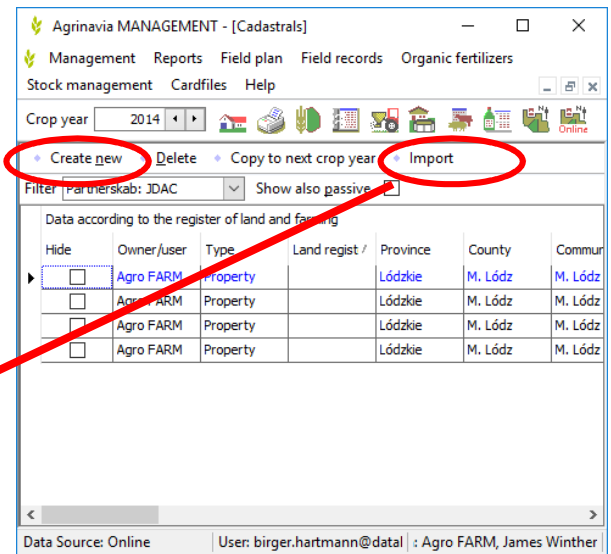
Agrinavia MANAGEMENT - [Cadastrals]

Management Reports Field plan Field records Organic fertilizers

Stock management Cardfiles Help

Crop year 2014

Online

Create new Delete Copy to next crop year Import

Filter Partnerskab: JDAC Show also passive

Data according to the register of land and farming

| Hide | Owner/user | Type | Land regist | Province | County | Commun |
|---|---|---|---|---|---|---|
| ☐ | Agro FARM | Property | | Lódzkie | M. Lódz | M. Lódz |
| ☐ | Agro FARM | Property | | Lódzkie | M. Lódz | M. Lódz |
| ☐ | Agro FARM | Property | | Lódzkie | M. Lódz | M. Lódz |
| ☐ | Agro FARM | Property | | Lódzkie | M. Lódz | M. Lódz |

Data Source: Online User: birger.hartmann@datal : Agro FARM, James Winther